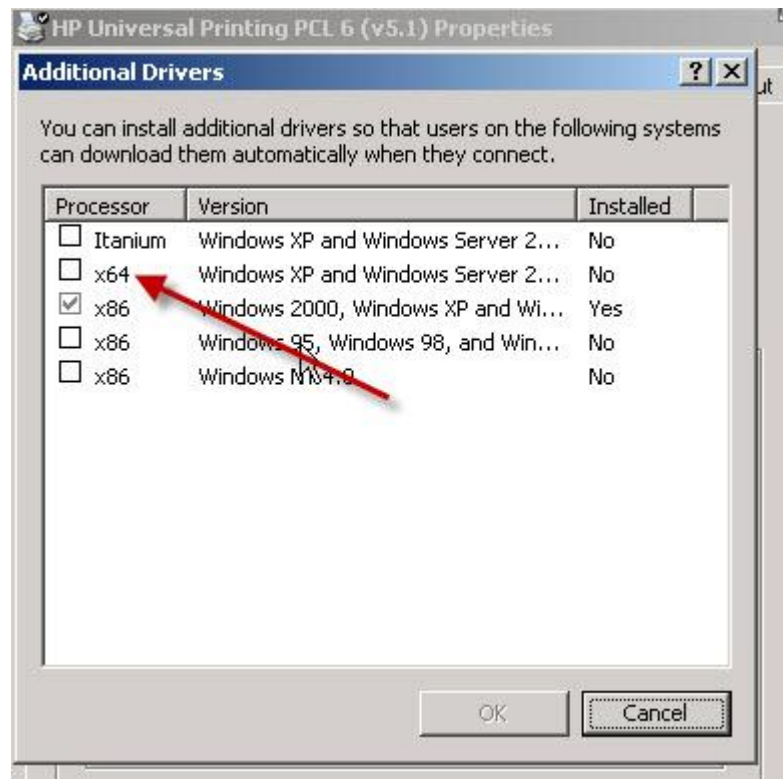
HP Universal Printing PCL 6 (v5.1) Properties

Additional Drivers

? X

ut

You can install additional drivers so that users on the following systems can download them automatically when they connect.

| Processor | Version | Installed |
|---|---|---|
| Itanium | Windows XP and Windows Server 2... | No |
| x64 | Windows XP and Windows Server 2... | No |
| x86 | Windows 2000, Windows XP and Wi... | Yes |
| x86 | Windows 95, Windows 98, and Win... | No |
| x86 | Windows NT 4.0 | No |

OK

Cancel